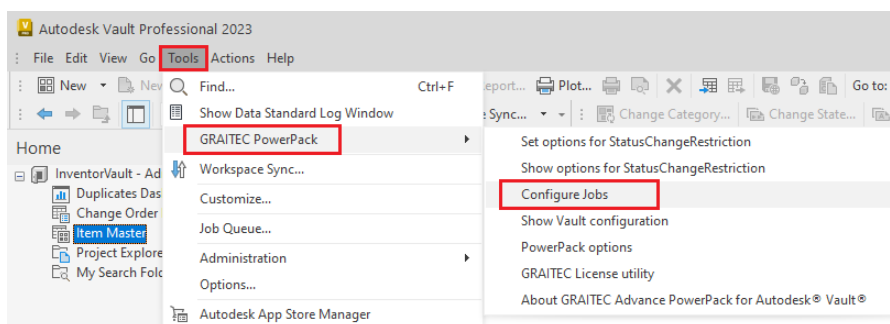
Autodesk Vault Professional 2023

File Edit View Go Tools Actions Help

New Nev

Home

InventorVault - Ad
Duplicates Das
Change Order
Item Master
Project Explore
My Search Fold

Find... Ctrl+F
Show Data Standard Log Window
GRAITEC PowerPack
Workspace Sync...
Customize...
Job Queue...
Administration
Options...
Autodesk App Store Manager

eport... Plot... Go to:
Sync... Change Category... Change State...

Set options for StatusChangeRestriction
Show options for StatusChangeRestriction
Configure Jobs
Show Vault configuration
PowerPack options
GRAITEC License utility
About GRAITEC Advance PowerPack for Autodesk® Vault®